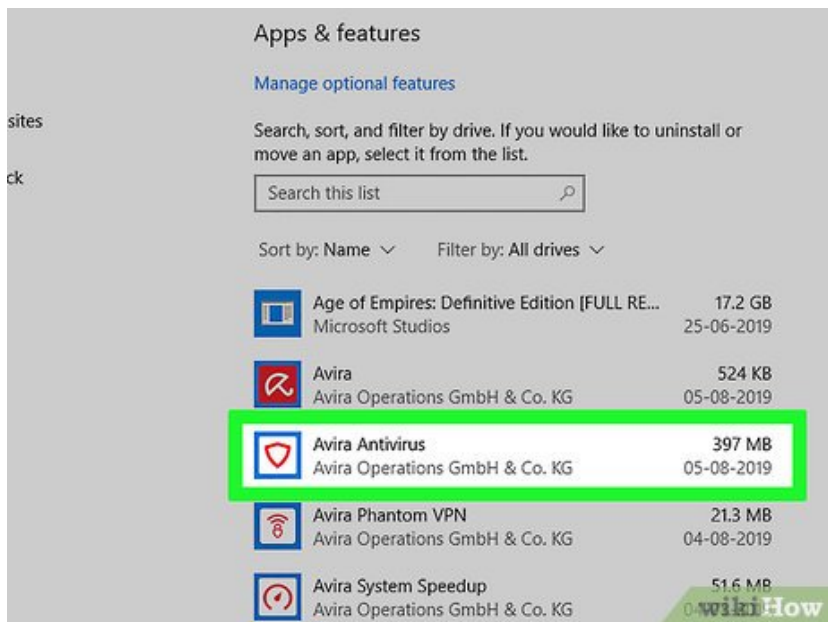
sites

ck

Apps & features

Manage optional features

Search, sort, and filter by drive. If you would like to uninstall or move an app, select it from the list.

Search this list

Sort by: Name

Filter by: All drives

Age of Empires: Definitive Edition [FULL RE...
Microsoft Studios
17.2 GB
25-06-2019

Avira
Avira Operations GmbH & Co. KG
524 KB
05-08-2019

Avira Antivirus
Avira Operations GmbH & Co. KG
397 MB
05-08-2019

Avira Phantom VPN
Avira Operations GmbH & Co. KG
21.3 MB
04-08-2019

Avira System Speedup
Avira Operations GmbH & Co. KG
51.6 MB
04-08-2019

wikiHow